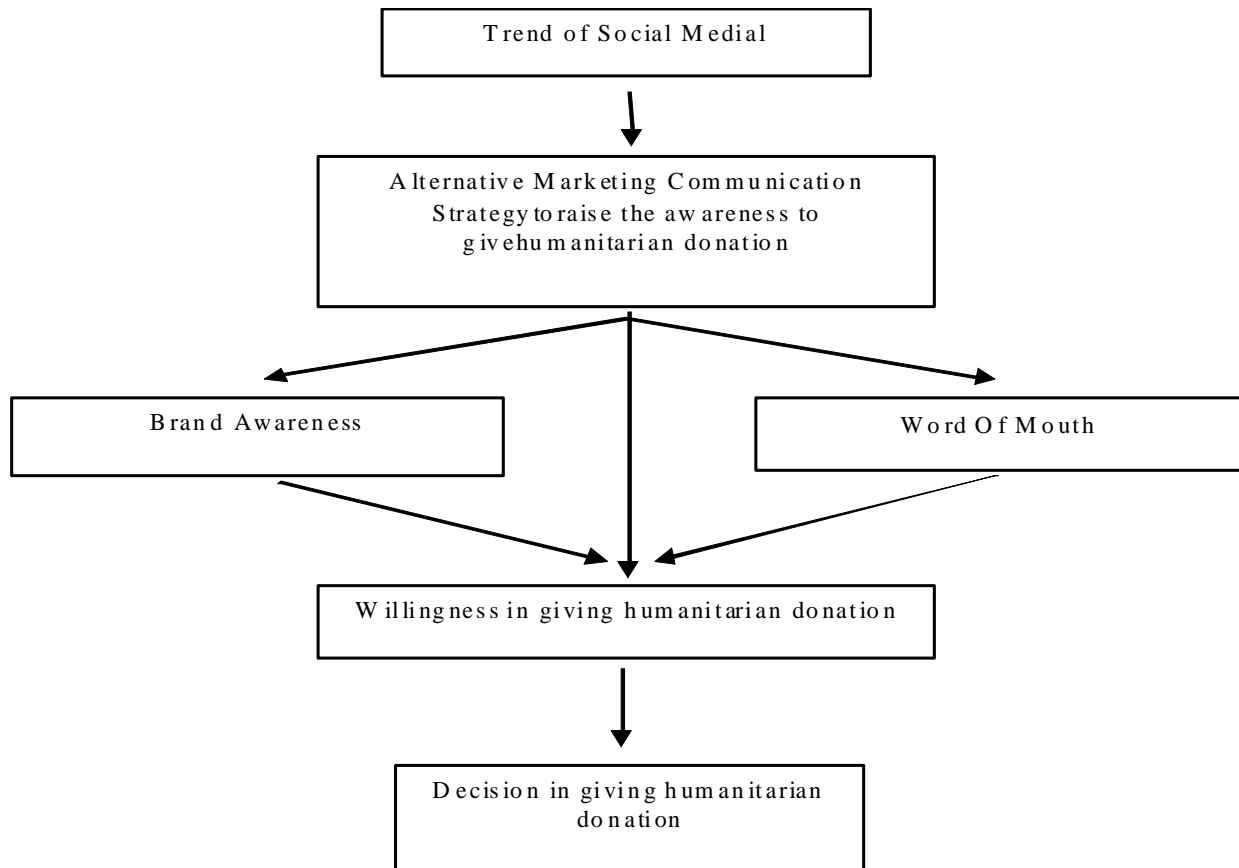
Trend of Social Medial

Alternative Marketing Communication Strategy toraise the awareness to givehumanitarian donation

Brand Awareness

Word Of Mouth

Willingness in giving humanitarian donation

Decision in giving humanitarian donation